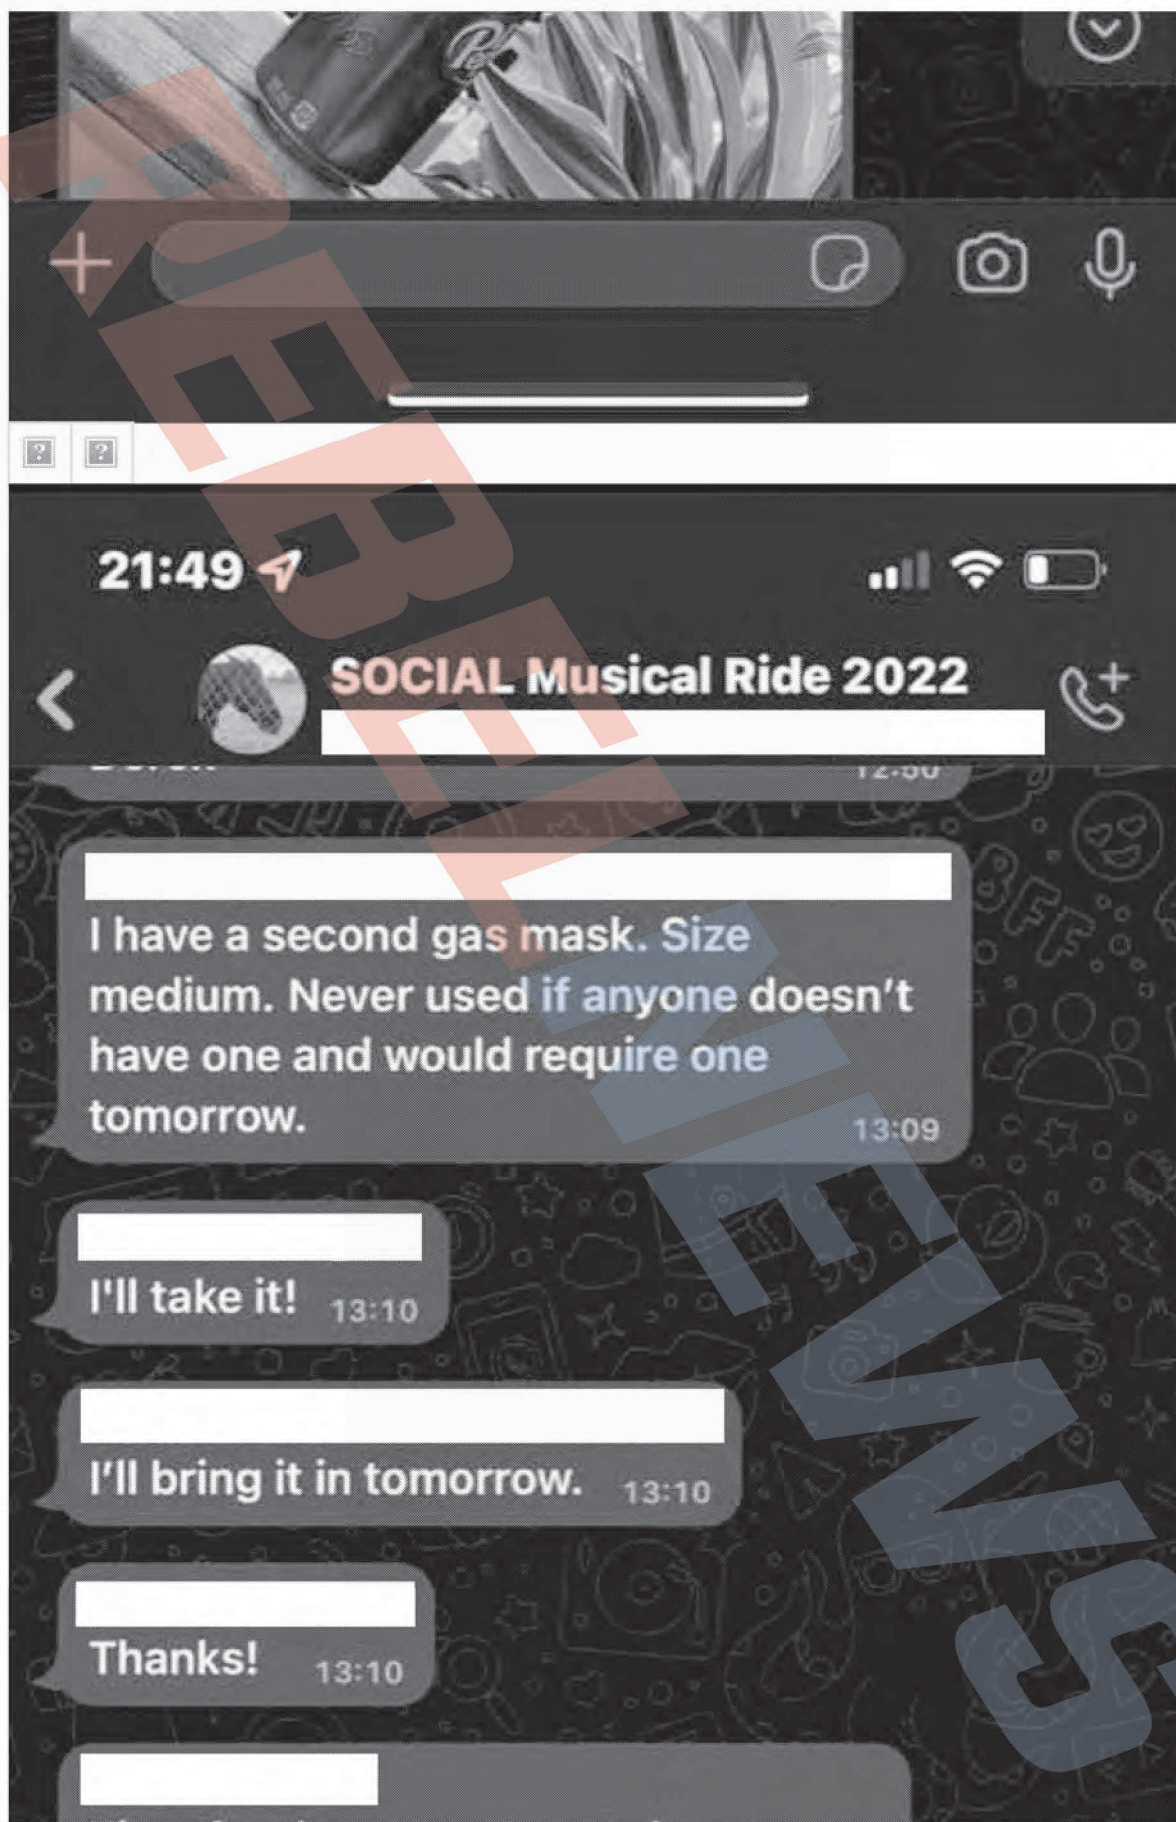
REBEL NEWS

21:49

SOCIAL Musical Ride 2022

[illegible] 12:30

I have a second gas mask. Size medium. Never used if anyone doesn't have one and would require one tomorrow. 13:09

I'll take it! 13:10

I'll bring it in tomorrow. 13:10

Thanks! 13:10

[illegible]